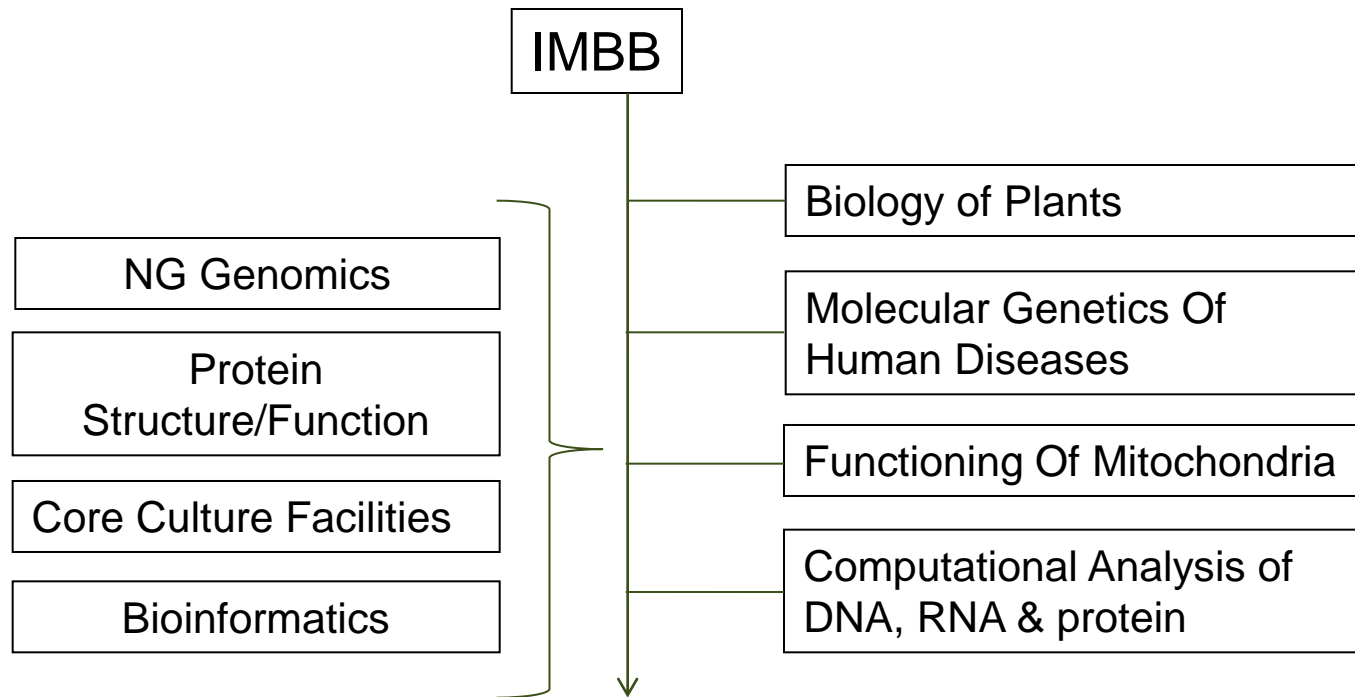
IMBB

NG Genomics

Protein Structure/Function

Core Culture Facilities

Bioinformatics

Biology of Plants

Molecular Genetics Of Human Diseases

Functioning Of Mitochondria

Computational Analysis of DNA, RNA & protein